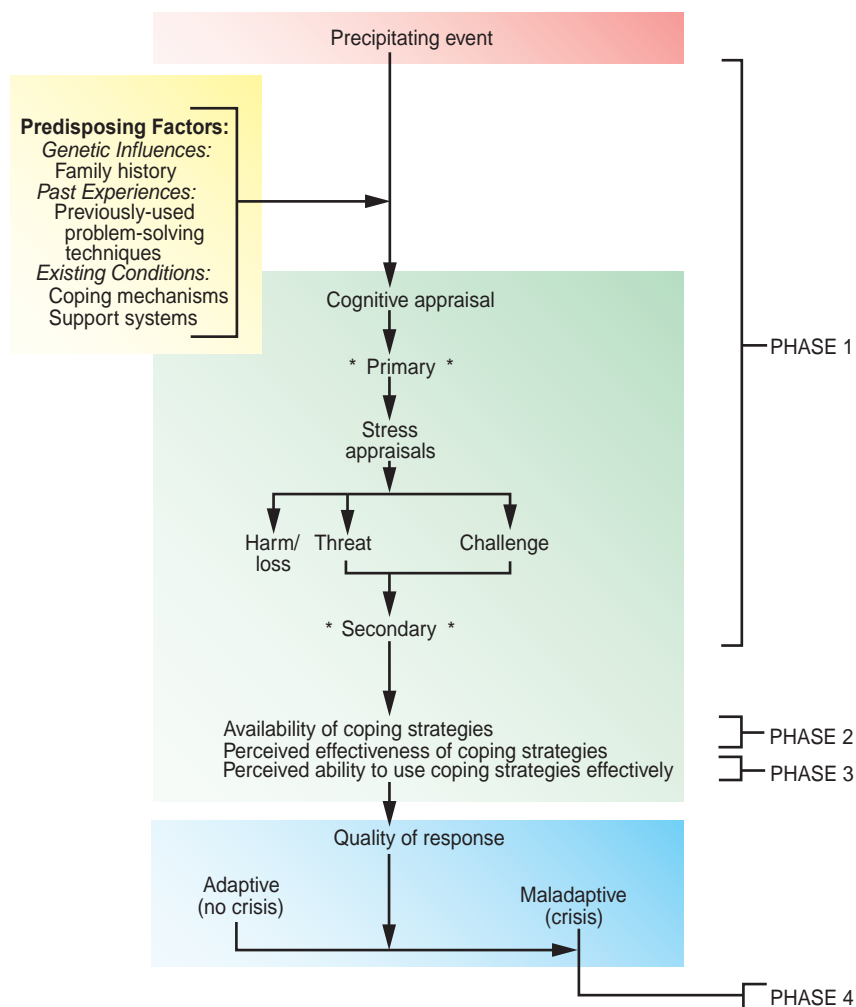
Precipitating event

Predisposing Factors:
Genetic Influences:
Family history
Past Experiences:
Previously-used problem-solving techniques
Existing Conditions:
Coping mechanisms
Support systems

Cognitive appraisal

* Primary *

Stress appraisals

Harm/ loss

Threat

Challenge

* Secondary *

PHASE 1

Availability of coping strategies
Perceived effectiveness of coping strategies
Perceived ability to use coping strategies effectively

PHASE 2

PHASE 3

Quality of response

Adaptive (no crisis)

Maladaptive (crisis)

PHASE 4